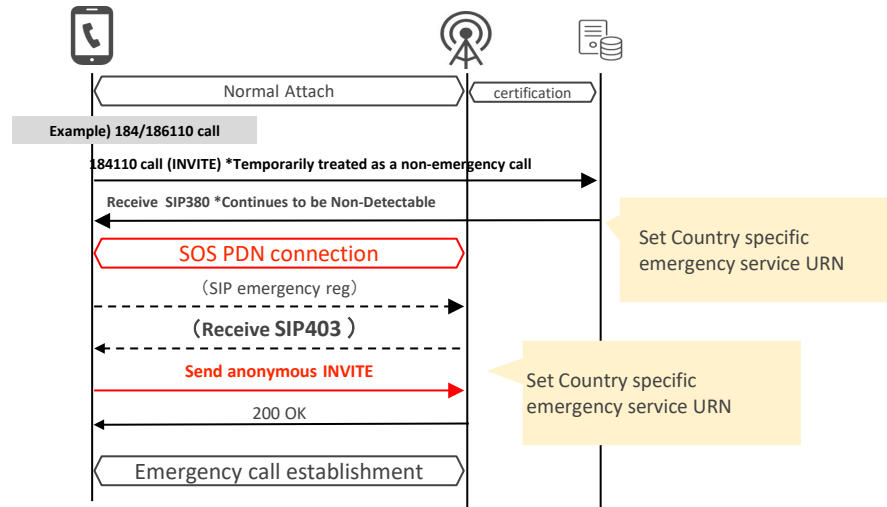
Normal Attach

certification

Example) 184/186110 call

184110 call (INVITE) *Temporarily treated as a non-emergency call

Receive SIP380 *Continues to be Non-Detectable

Set Country specific emergency service URN

SOS PDN connection

(SIP emergency reg)

(Receive SIP403)

Send anonymous INVITE

Set Country specific emergency service URN

200 OK

Emergency call establishment